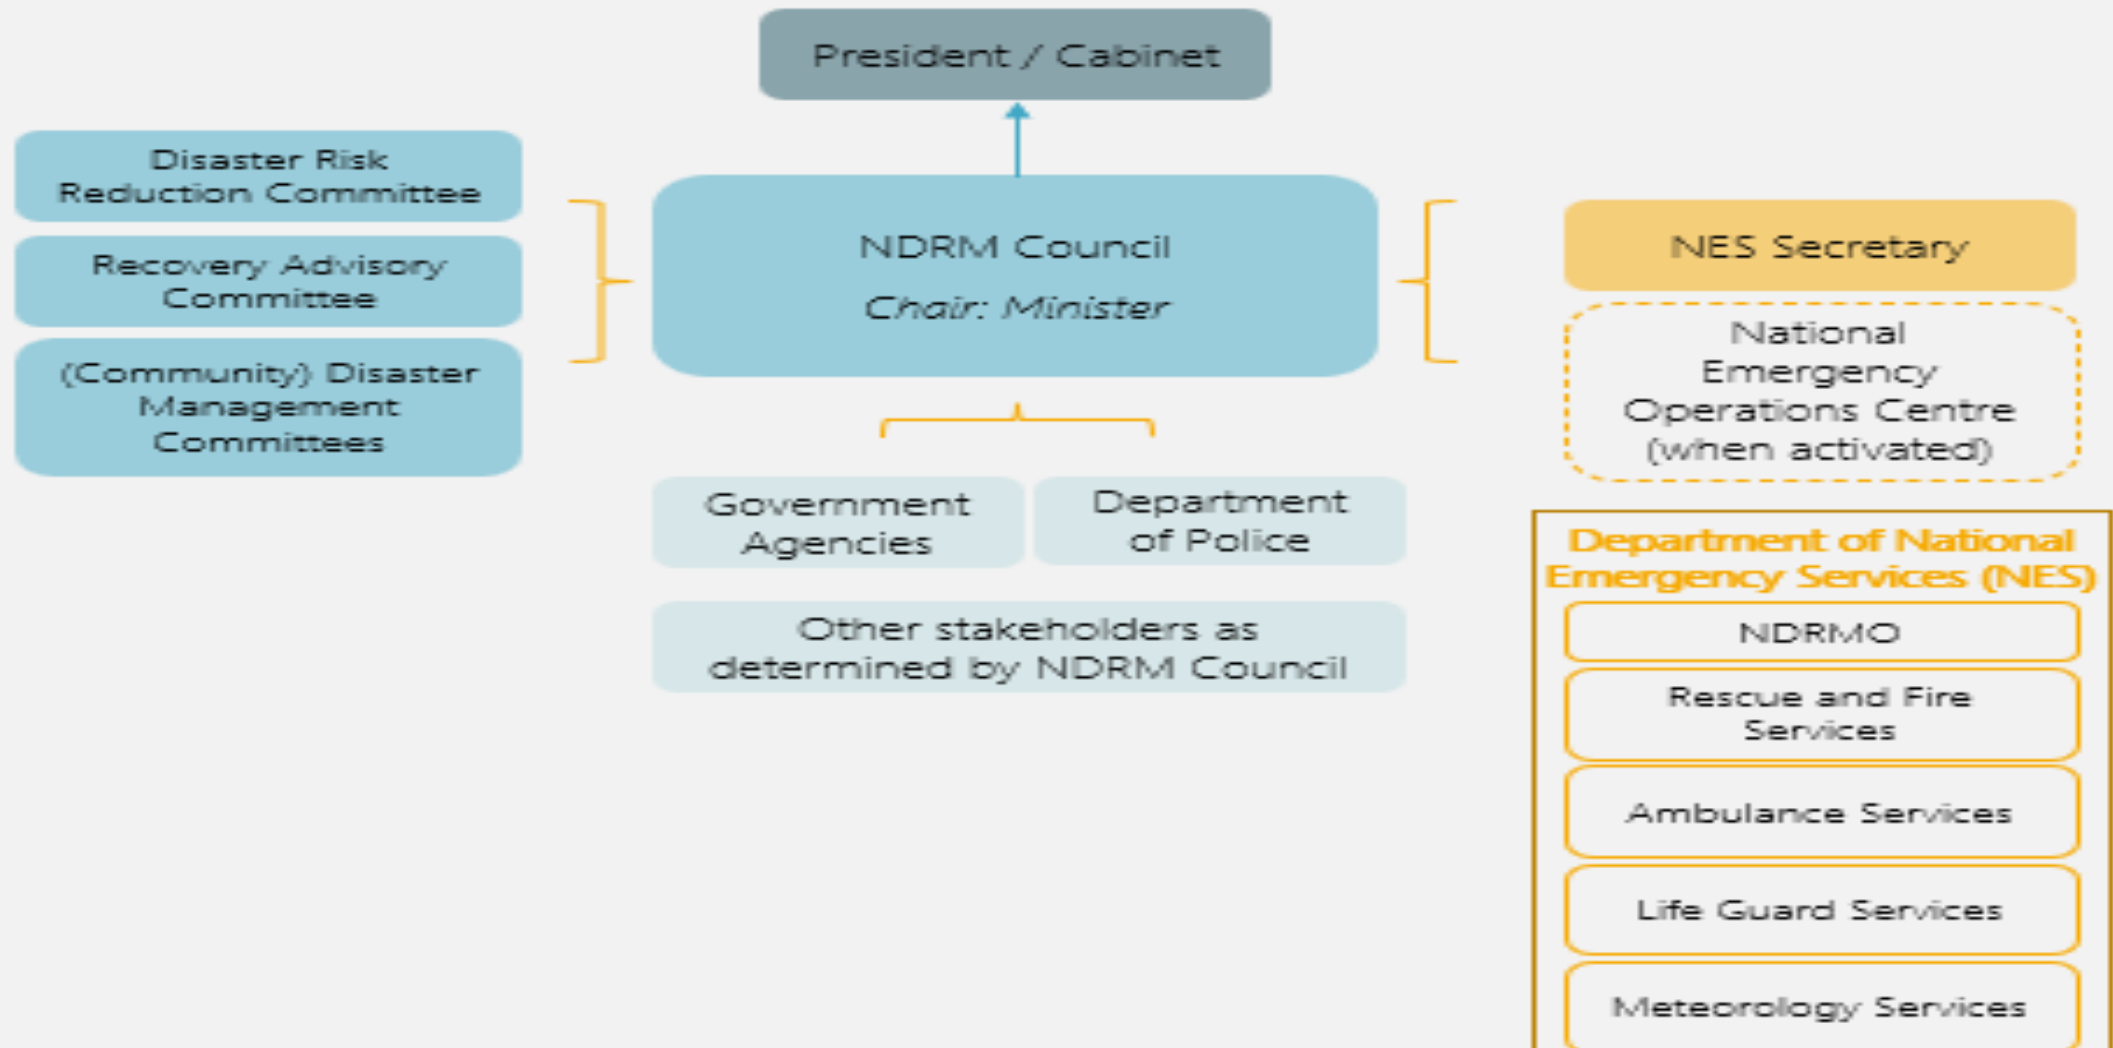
President / Cabinet

Disaster Risk Reduction Committee

Recovery Advisory Committee

(Community) Disaster Management Committees

NDRM Council

Chair: Minister

NES Secretary

National Emergency Operations Centre (when activated)

Government Agencies

Department of Police

Other stakeholders as determined by NDRM Council

Department of National Emergency Services (NES)

NDRMO

Rescue and Fire Services

Ambulance Services

Life Guard Services

Meteorology Services